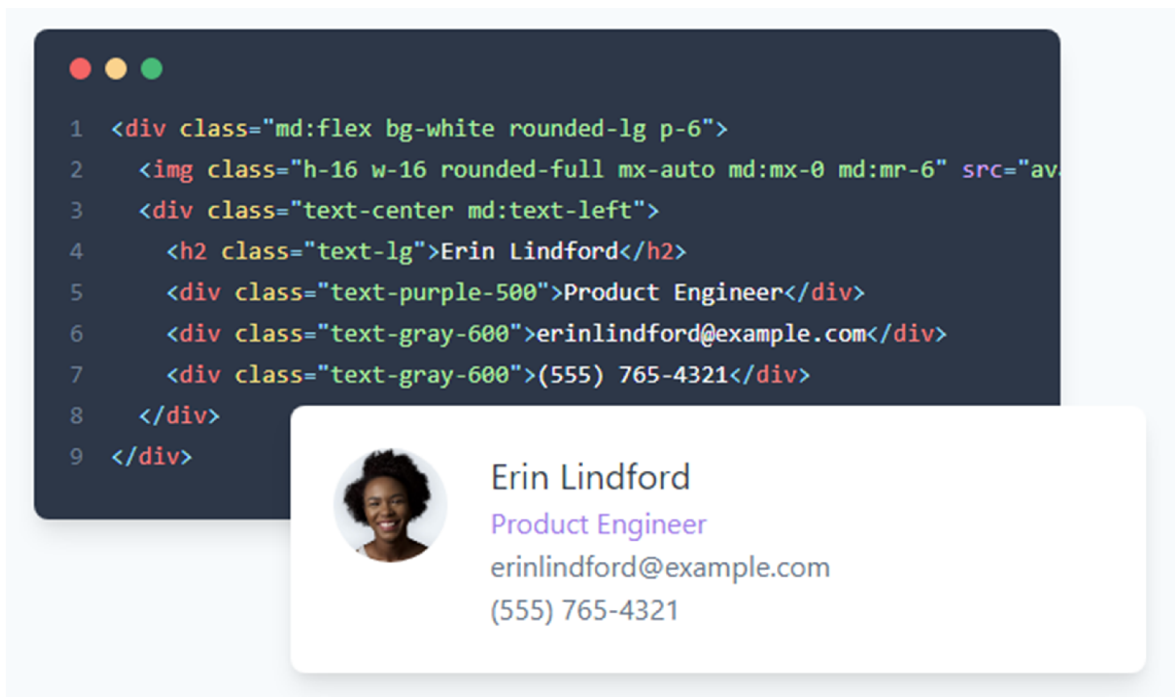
1 <div class="md:flex bg-white rounded-lg p-6">
2 <img class="h-16 w-16 rounded-full mx-auto md:mx-0 md:mr-6" src="av
3 <div class="text-center md:text-left">
4 <h2 class="text-lg">Erin Lindford</h2>
5 <div class="text-purple-500">Product Engineer</div>
6 <div class="text-gray-600">erinlindford@example.com</div>
7 <div class="text-gray-600">(555) 765-4321</div>
8 </div>
9 </div>

Erin Lindford
Product Engineer
erinlindford@example.com
(555) 765-4321